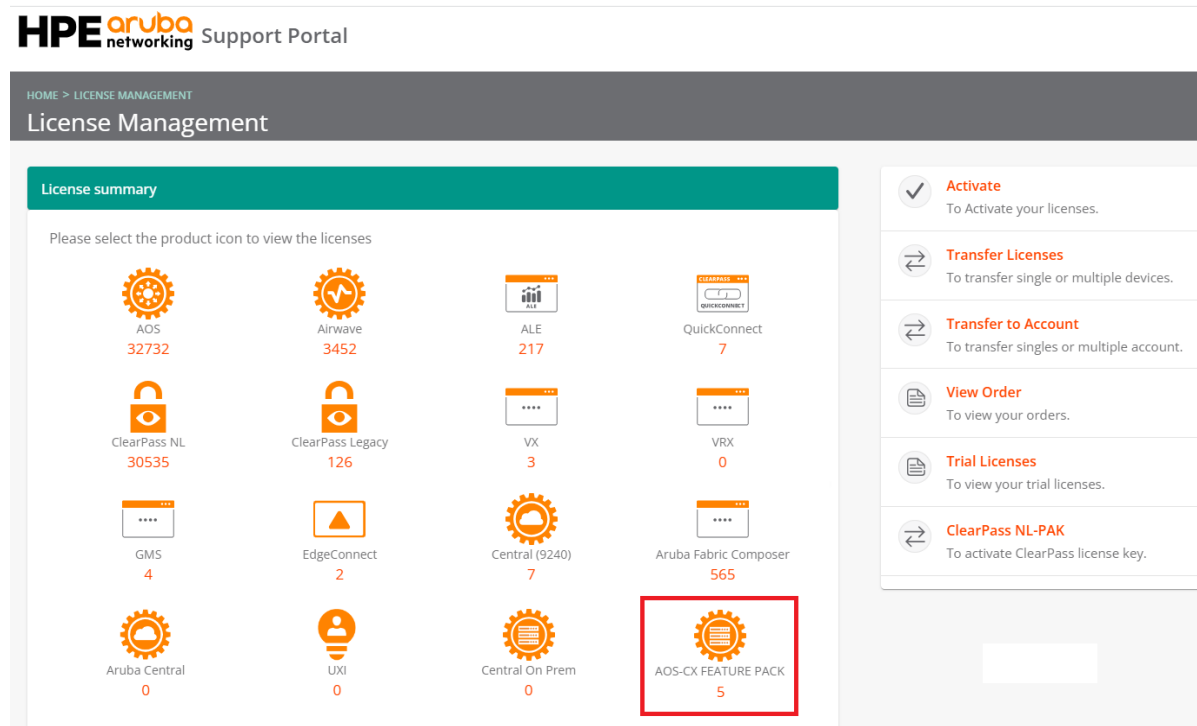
HPE aruba networking Support Portal

HOME > LICENSE MANAGEMENT

License Management

License summary

Please select the product icon to view the licenses

ALE

CLEARPASS QUICKCONNECT

AOS
32732

Airwave
3452

ALE
217

QuickConnect
7

ClearPass NL
30535

ClearPass Legacy
126

VX
3

VRX
0

GMS
4

EdgeConnect
2

Central (9240)
7

Aruba Fabric Composer
565

Aruba Central
0

UXI
0

Central On Prem
0

AOS-CX FEATURE PACK
5

Activate
To Activate your licenses.

Transfer Licenses
To transfer single or multiple devices.

Transfer to Account
To transfer singles or multiple account.

View Order
To view your orders.

Trial Licenses
To view your trial licenses.

ClearPass NL-PAK
To activate ClearPass license key.